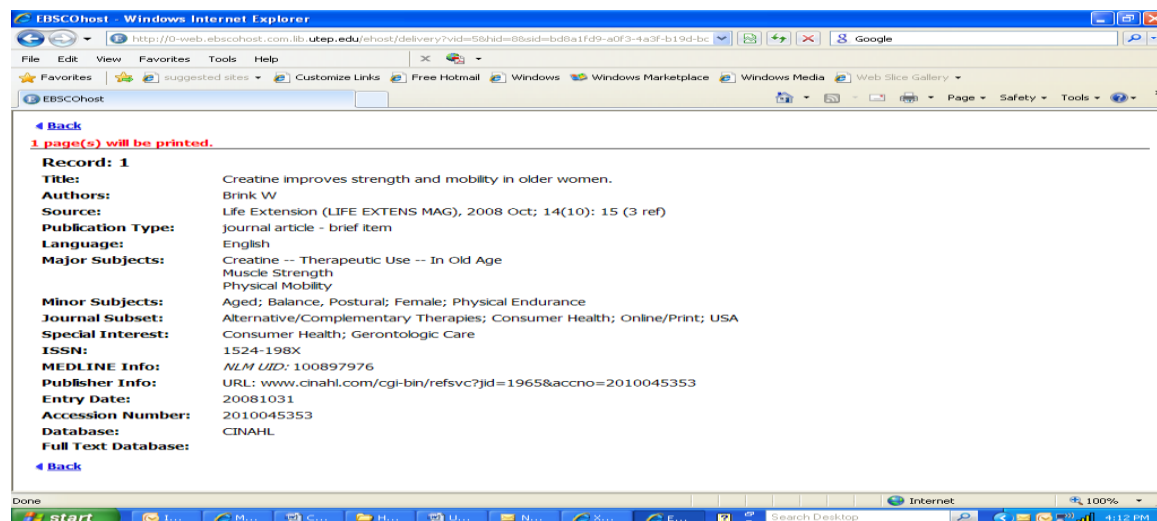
EBSCOhost - Windows Internet Explorer

http://0-web.ebscohost.com.lib.utep.edu/ehost/delivery?vid=5&hid=8&sid=bd8a1fd9-a0f3-4a3f-b19d-bc

Google

File Edit View Favorites Tools Help

Favorites | suggested sites | Customize Links | Free Hotmail | Windows | Windows Marketplace | Windows Media | Web Slice Gallery

EBSCOhost

Page | Safety | Tools

◀ Back

1 page(s) will be printed.

Record: 1

| | |
|---|---|
| Title: | Creatine improves strength and mobility in older women. |
| Authors: | Brink W |
| Source: | Life Extension (LIFE EXTENS MAG), 2008 Oct; 14(10): 15 (3 ref) |
| Publication Type: | journal article - brief item |
| Language: | English |
| Major Subjects: | Creatine -- Therapeutic Use -- In Old Age<br>Muscle Strength<br>Physical Mobility |
| Minor Subjects: | Aged; Balance, Postural; Female; Physical Endurance |
| Journal Subset: | Alternative/Complementary Therapies; Consumer Health; Online/Print; USA |
| Special Interest: | Consumer Health; Gerontologic Care |
| ISSN: | 1524-198X |
| MEDLINE Info: | NLM UID: 100897976 |
| Publisher Info: | URL: www.cinahl.com/cgi-bin/refsvc?jid=1965&accno=2010045353 |
| Entry Date: | 20081031 |
| Accession Number: | 2010045353 |
| Database: | CINAHL |
| Full Text Database: | |

◀ Back

Done

Internet

100%

start

Search Desktop

4:12 PM